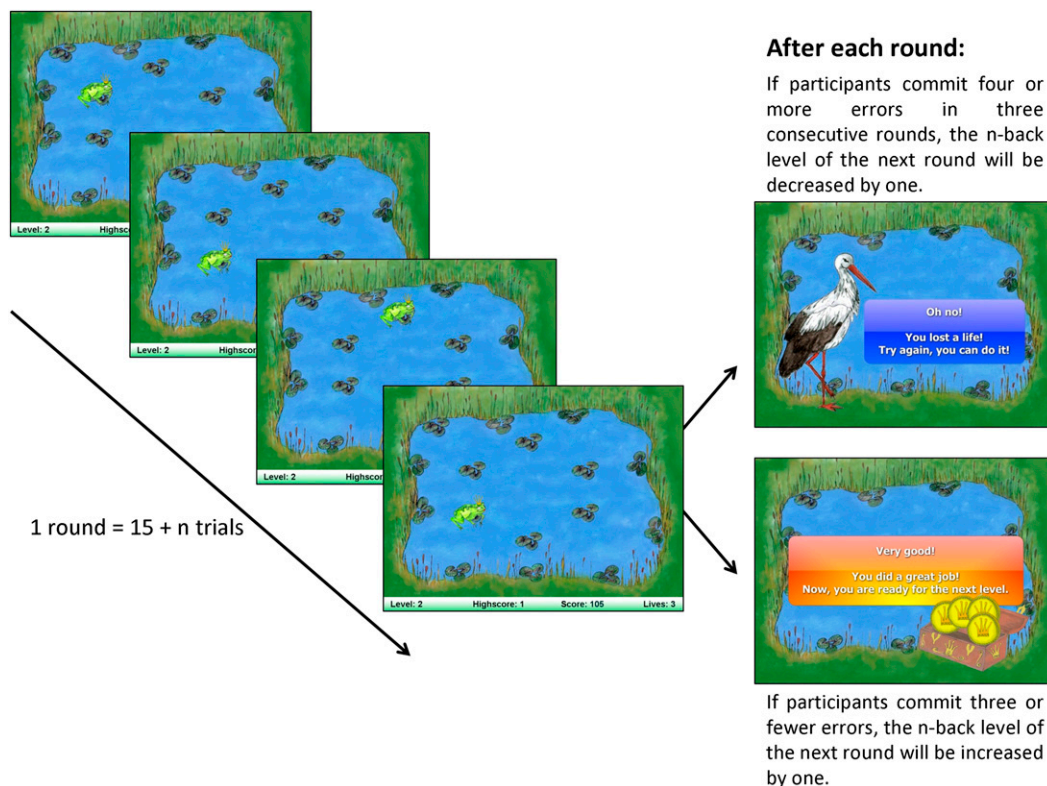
Level: 2 Highscor

Level: 2 Highscore

Level: 2 Highscor

Level: 2 Highscore: 1 Score: 105 Lives: 3

1 round = 15 + n trials

After each round:

If participants commit four or more errors in three consecutive rounds, the n-back level of the next round will be decreased by one.

Oh no!

You lost a life! Try again, you can do it!

Very good!

You did a great job! Now, you are ready for the next level.

If participants commit three or fewer errors, the n-back level of the next round will be increased by one.